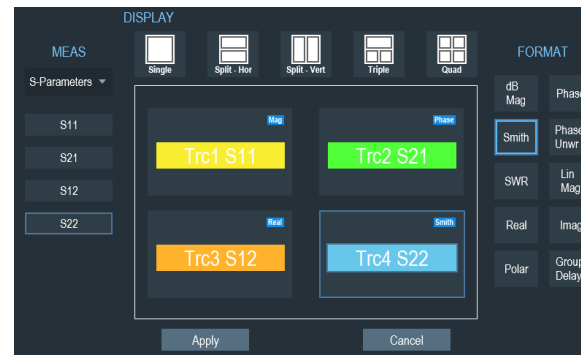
DISPLAY

MEAS

S-Parameters

S11

S21

S12

S22

Single

Split - Hor

Split - Vert

Triple

Quad

Mag

Trc1 S11

Phase

Trc2 S21

Real

Trc3 S12

Smith

Trc4 S22

Apply

Cancel

FORMAT

dB Mag

Phase

Smith

Phase Unwr

SWR

Lin Mag

Real

Imag

Polar

Group Delay